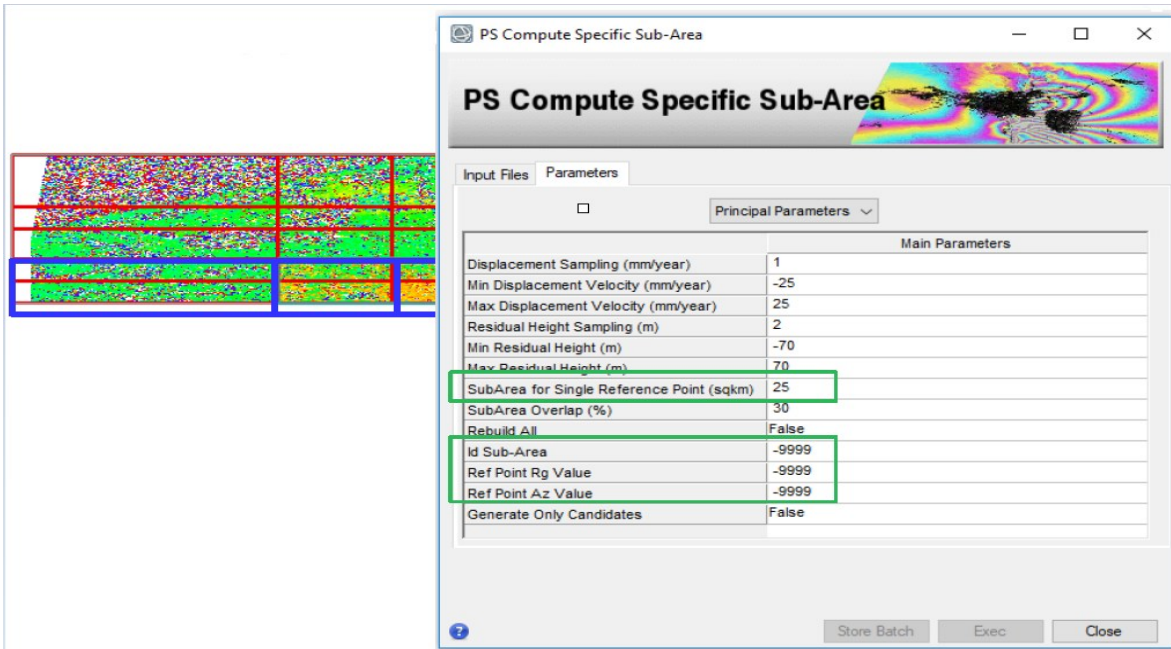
PS Compute Specific Sub-Area

PS Compute Specific Sub-Area

Input Files | Parameters

Principal Parameters

| | Main Parameters |
|---|---|
| Displacement Sampling (mm/year) | 1 |
| Min Displacement Velocity (mm/year) | -25 |
| Max Displacement Velocity (mm/year) | 25 |
| Residual Height Sampling (m) | 2 |
| Min Residual Height (m) | -70 |
| Max Residual Height (m) | 70 |
| SubArea for Single Reference Point (sqkm) | 25 |
| SubArea Overlap (%) | 30 |
| Rebuild All | False |
| Id Sub-Area | -9999 |
| Ref Point Rg Value | -9999 |
| Ref Point Az Value | -9999 |
| Generate Only Candidates | False |

Store Batch | Exec | Close